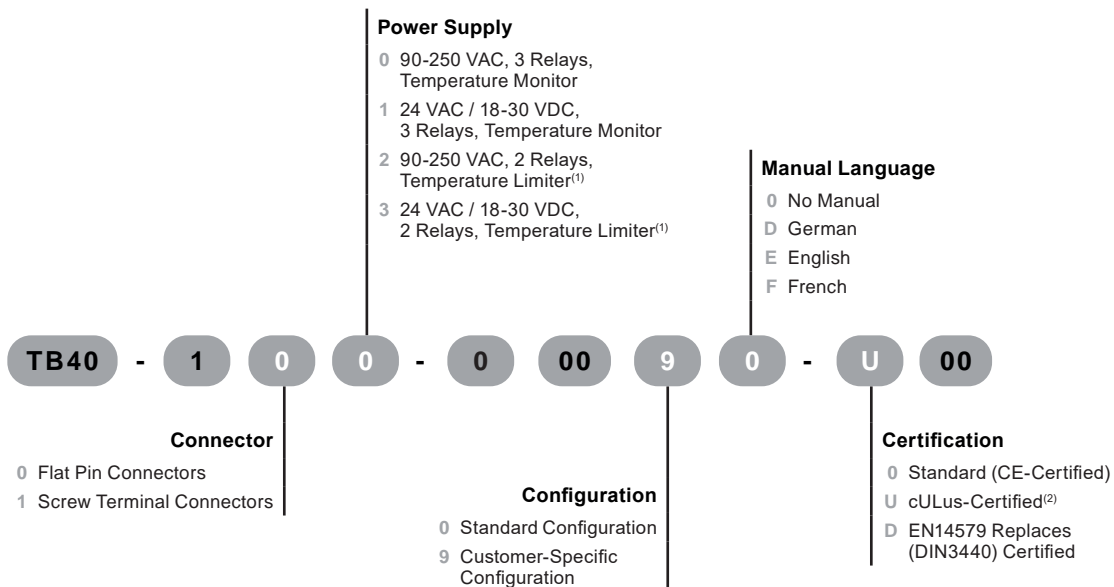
Power Supply

0 90-250 VAC, 3 Relays, Temperature Monitor

1 24 VAC / 18-30 VDC, 3 Relays, Temperature Monitor

2 90-250 VAC, 2 Relays, Temperature Limiter$^{(1)}$

3 24 VAC / 18-30 VDC, 2 Relays, Temperature Limiter$^{(1)}$

Manual Language

0 No Manual

D German

E English

F French

TB40 - 1 0 0 - 0 00 9 0 - U 00

Connector

0 Flat Pin Connectors

1 Screw Terminal Connectors

Configuration

0 Standard Configuration

9 Customer-Specific Configuration

Certification

0 Standard (CE-Certified)

U cULus-Certified$^{(2)}$

D EN14579 Replaces (DIN3440) Certified